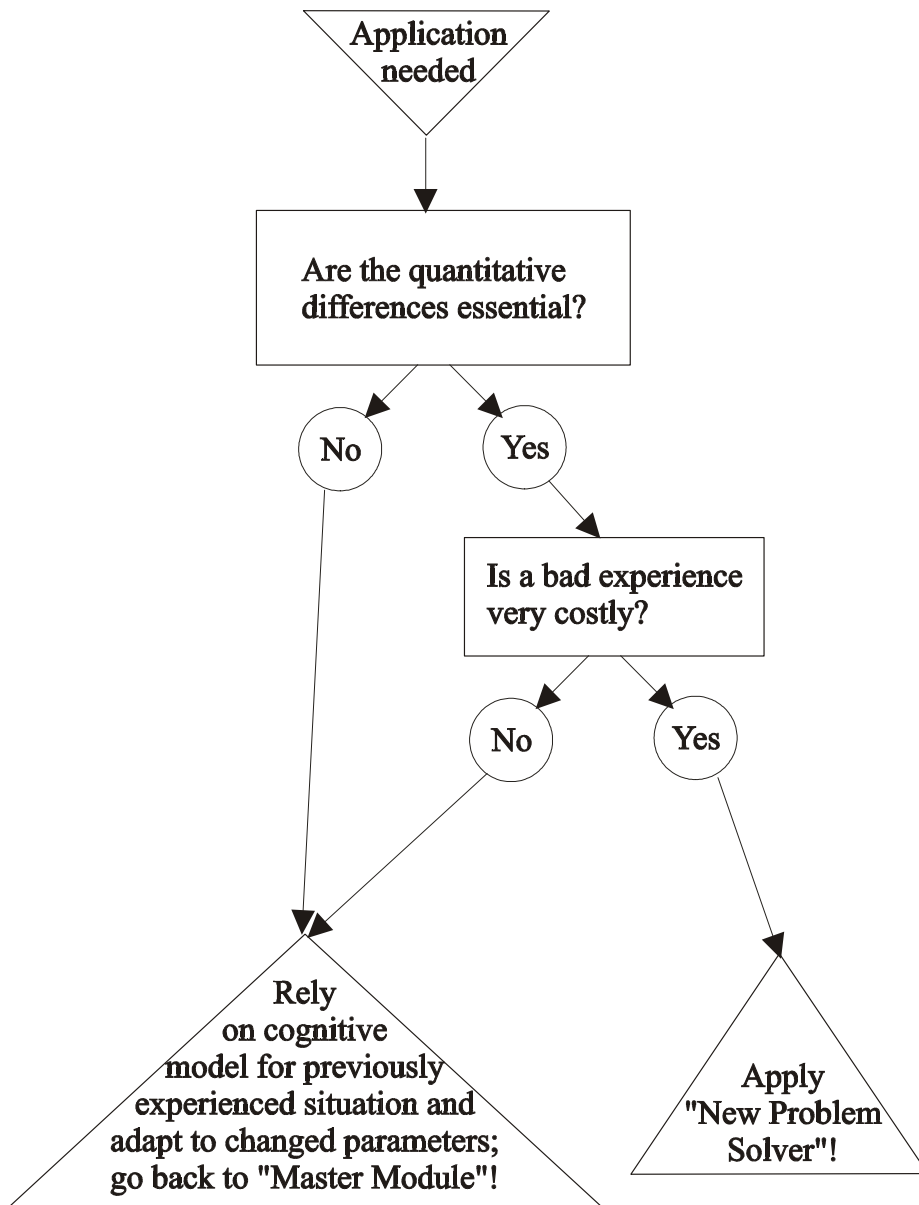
Application needed

Are the quantitative differences essential?

No

Yes

Is a bad experience very costly?

No

Yes

Rely on cognitive model for previously experienced situation and adapt to changed parameters; go back to "Master Module"!

Apply "New Problem Solver"!